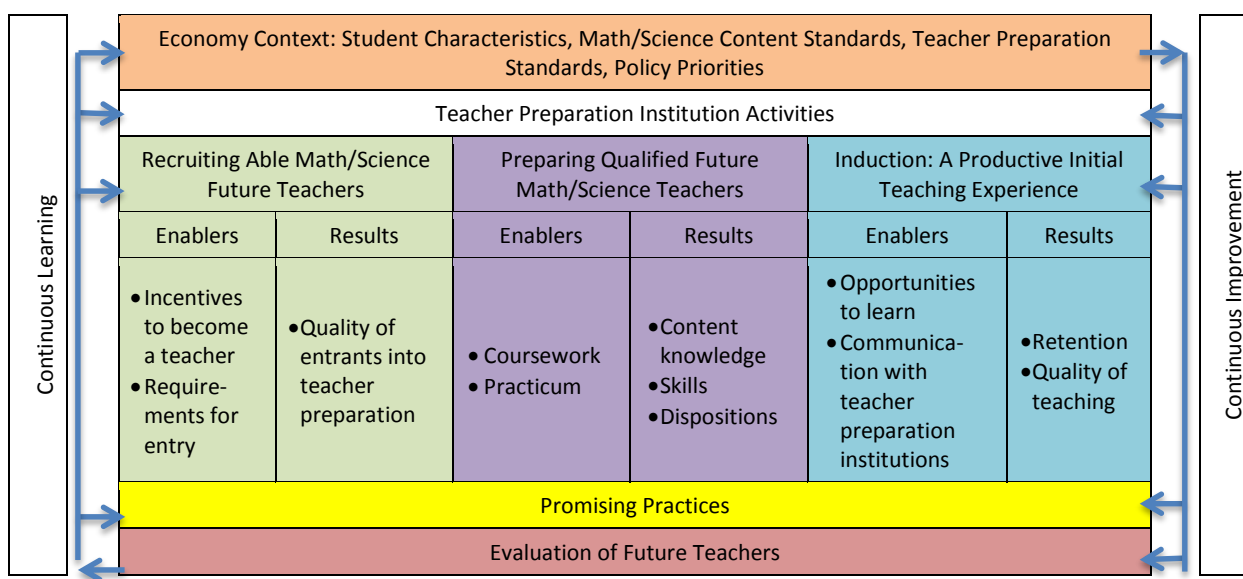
Continuous Learning

Economy Context: Student Characteristics, Math/Science Content Standards, Teacher Preparation Standards, Policy Priorities

Teacher Preparation Institution Activities

| Recruiting Able Math/Science Future Teachers | | Preparing Qualified Future Math/Science Teachers | | Induction: A Productive Initial Teaching Experience | |
|---|---|---|---|---|---|
| Enablers | Results | Enablers | Results | Enablers | Results |
| • Incentives to become a teacher • Requirements for entry | • Quality of entrants into teacher preparation | • Coursework • Practicum | • Content knowledge • Skills • Dispositions | • Opportunities to learn • Communication with teacher preparation institutions | • Retention • Quality of teaching |

Promising Practices

Evaluation of Future Teachers

Continuous Improvement